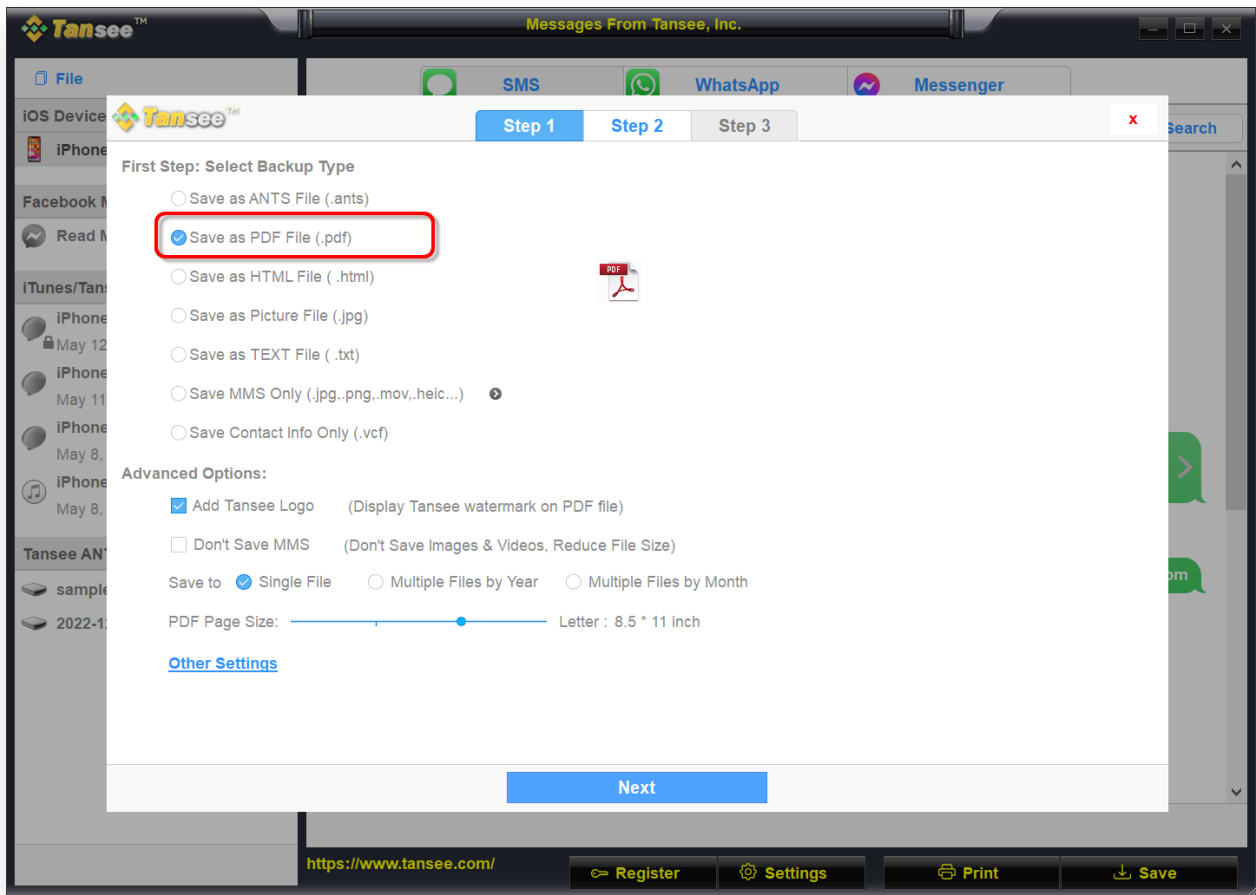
Tansee™

Messages From Tansee, Inc.

File

iOS Device

iPhone

Facebook M

Read M

iTunes/Tans

iPhone
May 12

iPhone
May 11

iPhone
May 8,

iPhone
May 8,

Tansee ANT

sample

2022-1

SMS

WhatsApp

Messenger

Search

Tansee™

Step 1

Step 2

Step 3

x

First Step: Select Backup Type

Save as ANTS File (.ants)

Save as PDF File (.pdf)

Save as HTML File ( .html)

Save as Picture File (.jpg)

Save as TEXT File ( .txt)

Save MMS Only (.jpg,.png,.mov,.heic...)

Save Contact Info Only (.vcf)

PDF

Advanced Options:

Add Tansee Logo (Display Tansee watermark on PDF file)

Don't Save MMS (Don't Save Images & Videos, Reduce File Size)

Save to Single File Multiple Files by Year Multiple Files by Month

PDF Page Size: Letter : 8.5 * 11 inch

Other Settings

Next

om

https://www.tansee.com/

Register

Settings

Print

Save